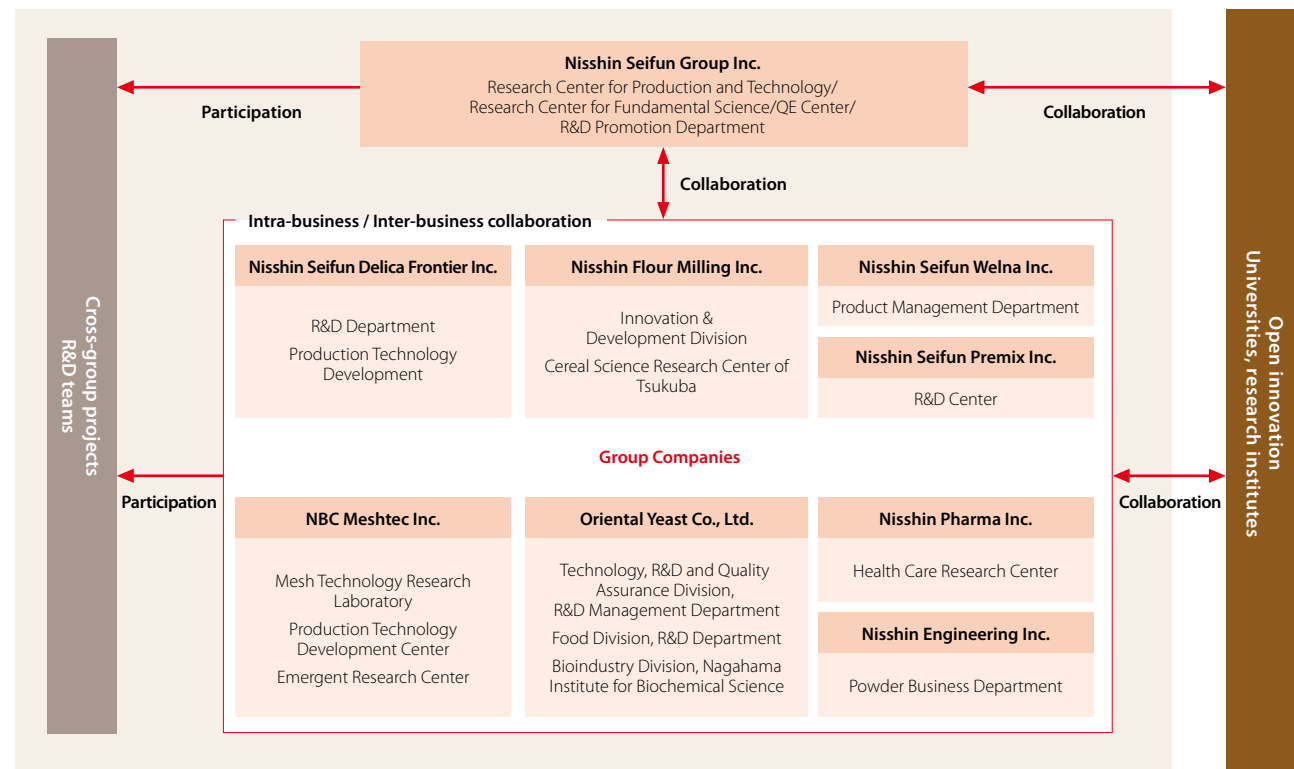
Nisshin Seifun Group Inc.
Research Center for Production and Technology/
Research Center for Fundamental Science/QE Center/
R&D Promotion Department

Participation

Collaboration

Collaboration

Cross-group projects
R&D teams

Open innovation
Universities, research institutes

Intra-business / Inter-business collaboration

Nisshin Seifun Delica Frontier Inc.
R&D Department
Production Technology Development

Nisshin Flour Milling Inc.
Innovation & Development Division
Cereal Science Research Center of Tsukuba

Nisshin Seifun Welna Inc.
Product Management Department

Nisshin Seifun Premix Inc.
R&D Center

Group Companies

Participation

Collaboration

NBC Meshtec Inc.
Mesh Technology Research Laboratory
Production Technology Development Center
Emergent Research Center

Oriental Yeast Co., Ltd.
Technology, R&D and Quality Assurance Division, R&D Management Department
Food Division, R&D Department
Bioindustry Division, Nagahama Institute for Biochemical Science

Nisshin Pharma Inc.
Health Care Research Center

Nisshin Engineering Inc.
Powder Business Department